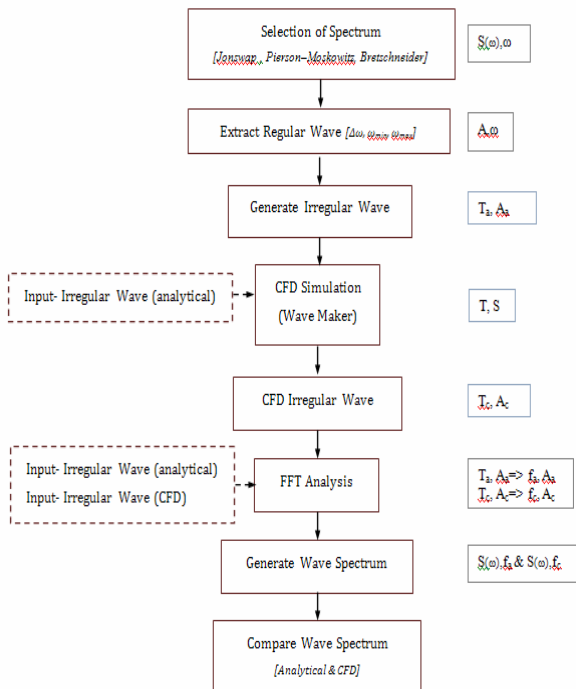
Selection of Spectrum
[Jonswap, Pierson–Moskowitz, Bretschneider]

$S(\omega),\omega$

Extract Regular Wave [$\Delta\omega$, $\omega_{min}$ $\omega_{max}$]

$A,\omega$

Generate Irregular Wave

$T_a$, $A_a$

Input- Irregular Wave (analytical)

CFD Simulation
(Wave Maker)

T, S

CFD Irregular Wave

$T_c$, $A_c$

Input- Irregular Wave (analytical)
Input- Irregular Wave (CFD)

FFT Analysis

$T_a$, $A_a$=> $f_a$, $A_a$
$T_c$, $A_c$=> $f_c$, $A_c$

Generate Wave Spectrum

$S(\omega),f_a$ & $S(\omega),f_c$

Compare Wave Spectrum
[Analytical & CFD]